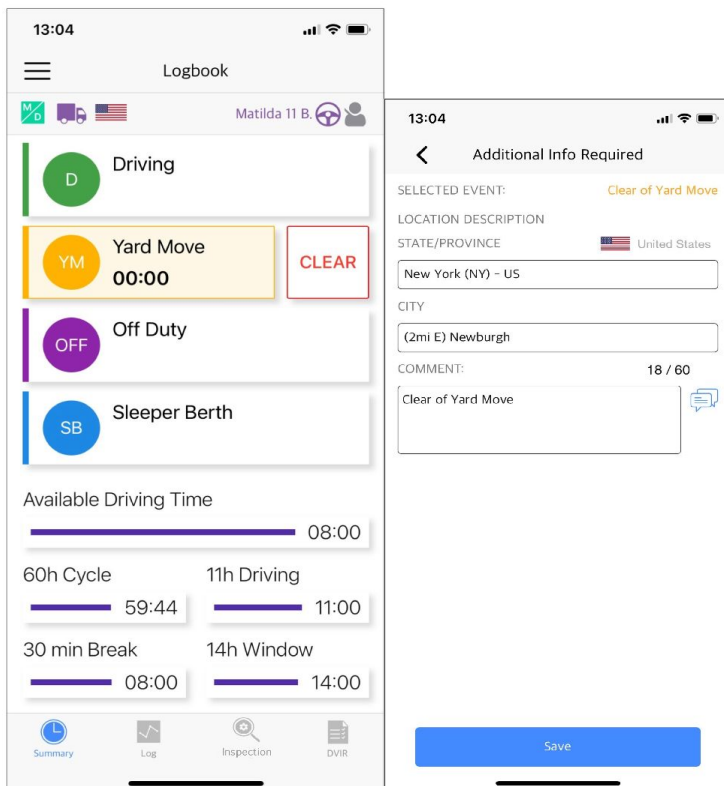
13:04

Logbook

M/D

Matilda 11 B.

D Driving

YM Yard Move
00:00

CLEAR

OFF Off Duty

SB Sleeper Berth

Available Driving Time

08:00

60h Cycle
59:44

11h Driving
11:00

30 min Break
08:00

14h Window
14:00

Summary Log Inspection DVIR

13:04

Additional Info Required

SELECTED EVENT: Clear of Yard Move

LOCATION DESCRIPTION

STATE/PROVINCE United States

New York (NY) - US

CITY

(2mi E) Newburgh

COMMENT: 18 / 60

Clear of Yard Move

Save